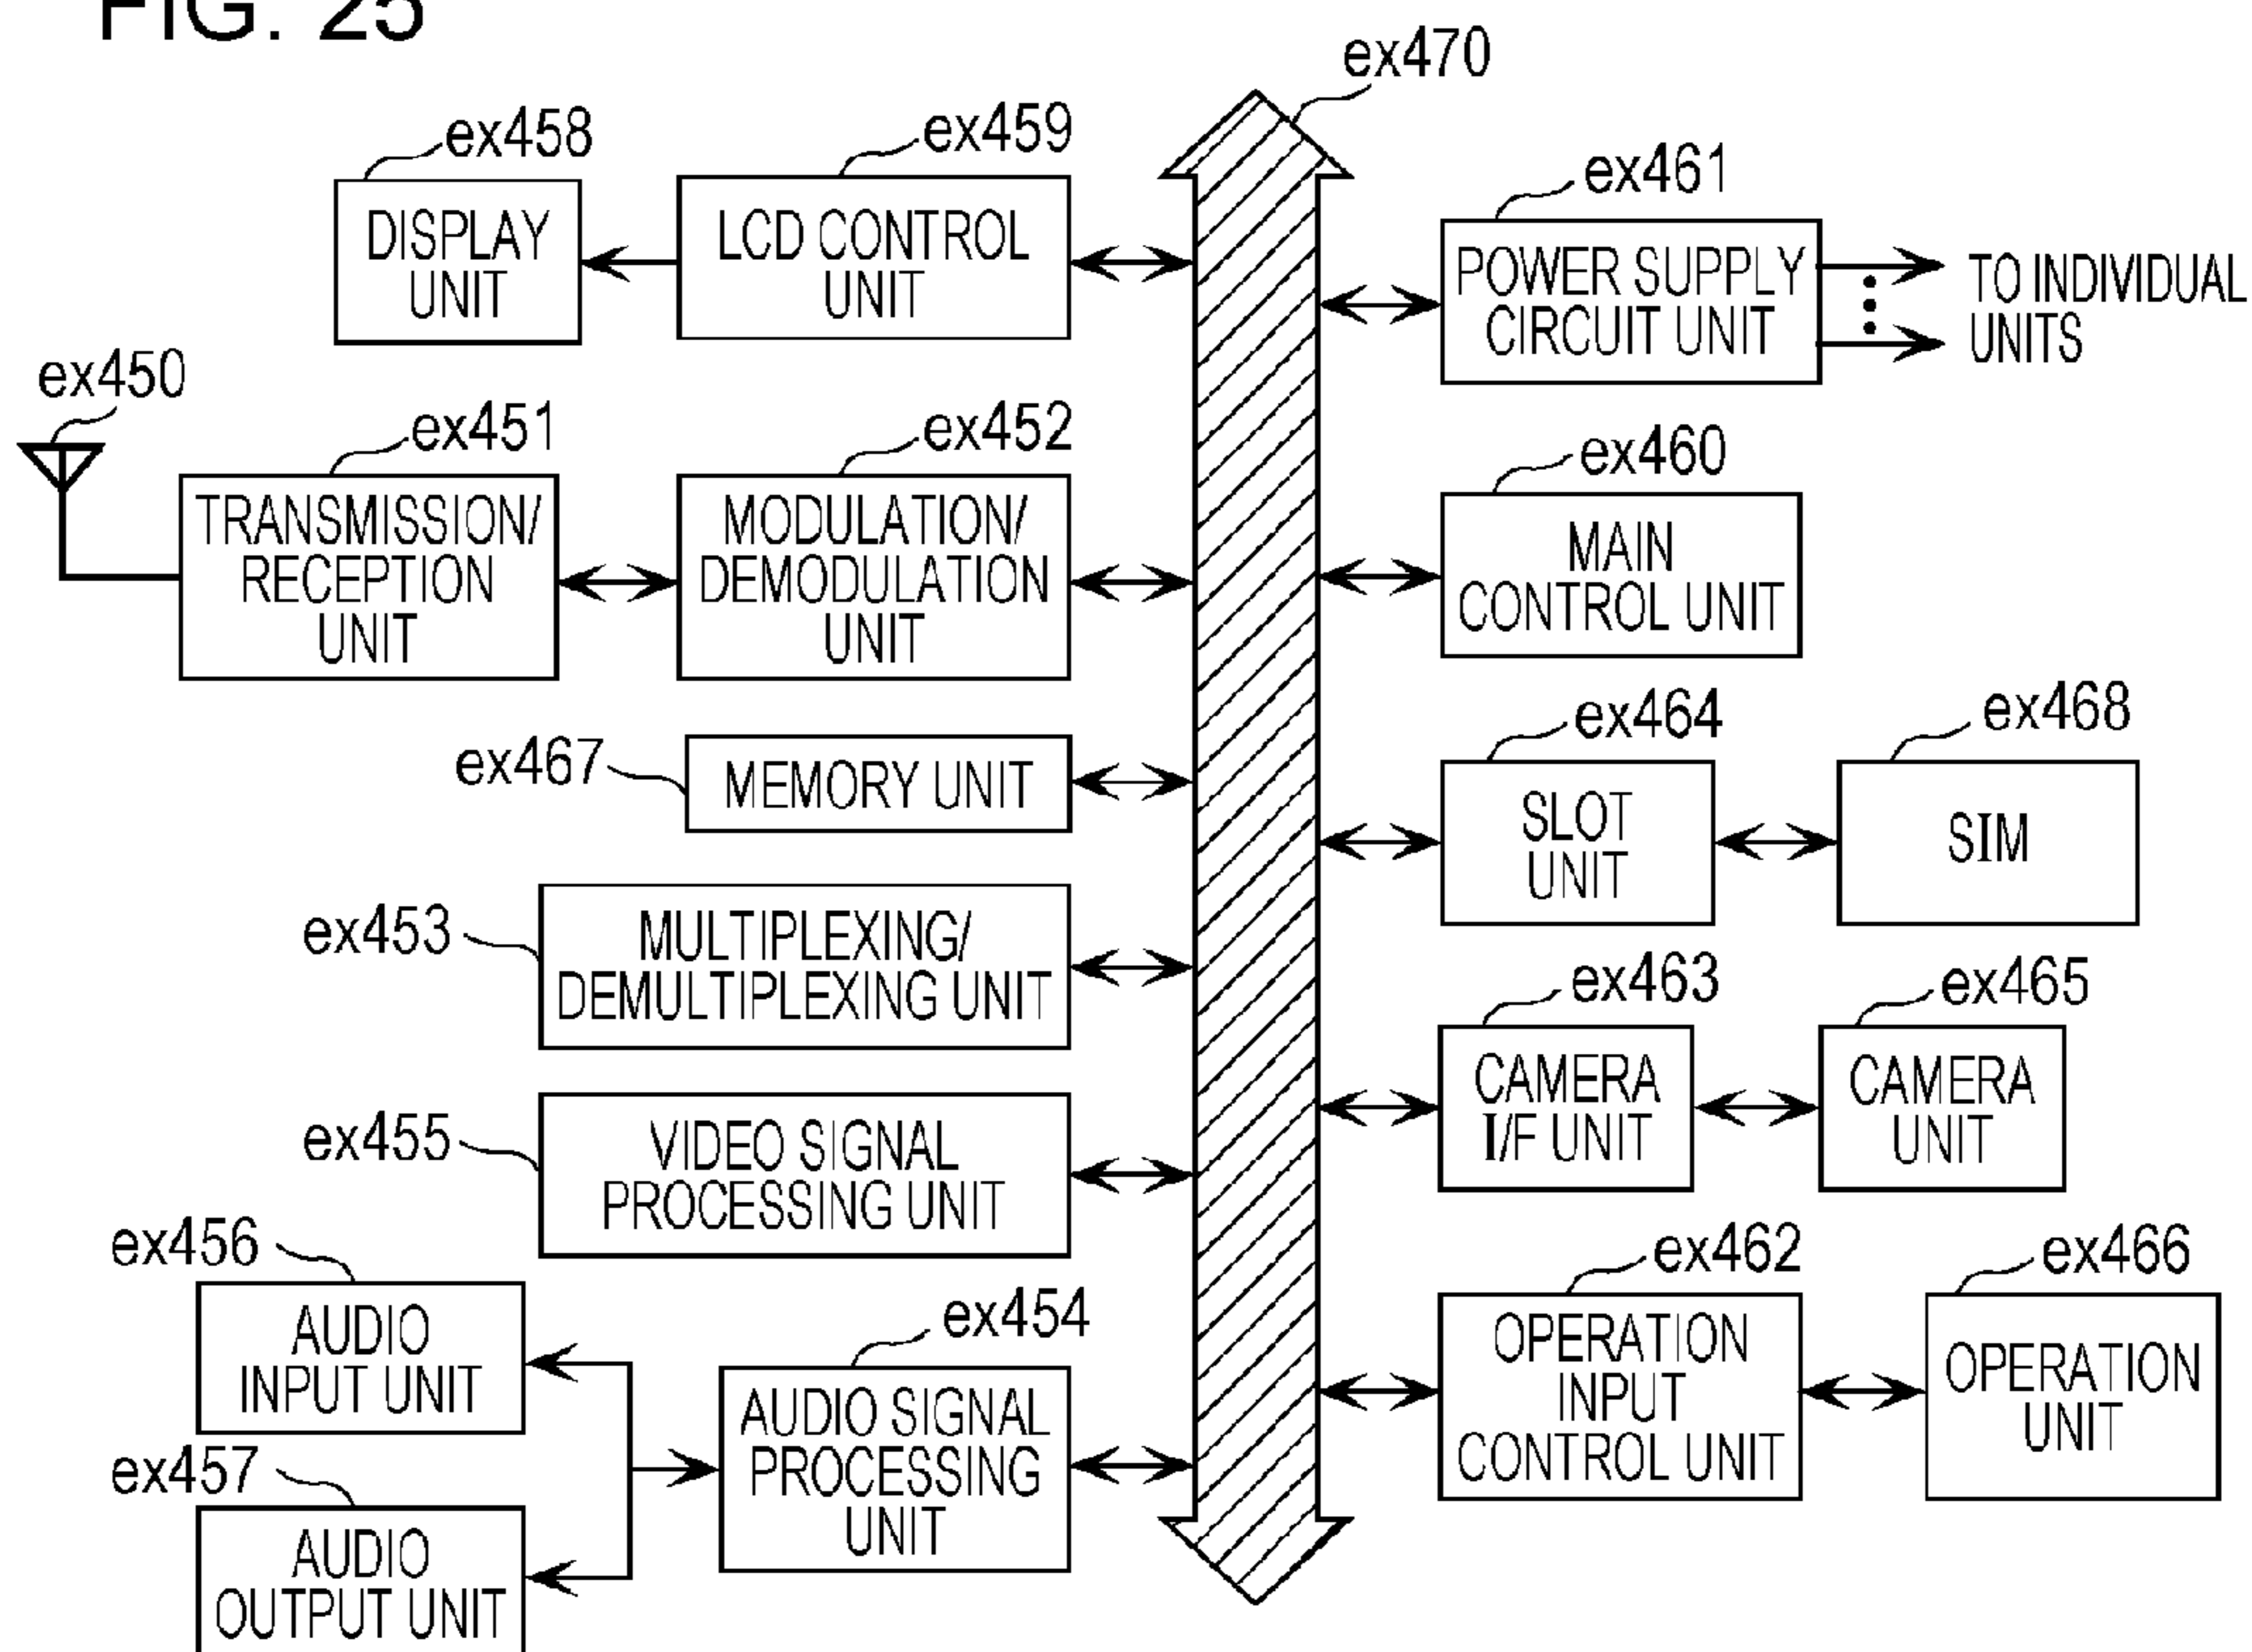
FIG. 25

ex470

ex458
DISPLAY UNIT

ex459
LCD CONTROL UNIT

ex461
POWER SUPPLY CIRCUIT UNIT

TO INDIVIDUAL UNITS

ex450

ex451
TRANSMISSION/ RECEPTION UNIT

ex452
MODULATION/ DEMODULATION UNIT

ex460
MAIN CONTROL UNIT

ex467
MEMORY UNIT

ex464
SLOT UNIT

ex468
SIM

ex453
MULTIPLEXING/ DEMULTIPLEXING UNIT

ex463
CAMERA I/F UNIT

ex465
CAMERA UNIT

ex455
VIDEO SIGNAL PROCESSING UNIT

ex456
AUDIO INPUT UNIT

ex454
AUDIO SIGNAL PROCESSING UNIT

ex462
OPERATION INPUT CONTROL UNIT

ex466
OPERATION UNIT

ex457
AUDIO OUTPUT UNIT